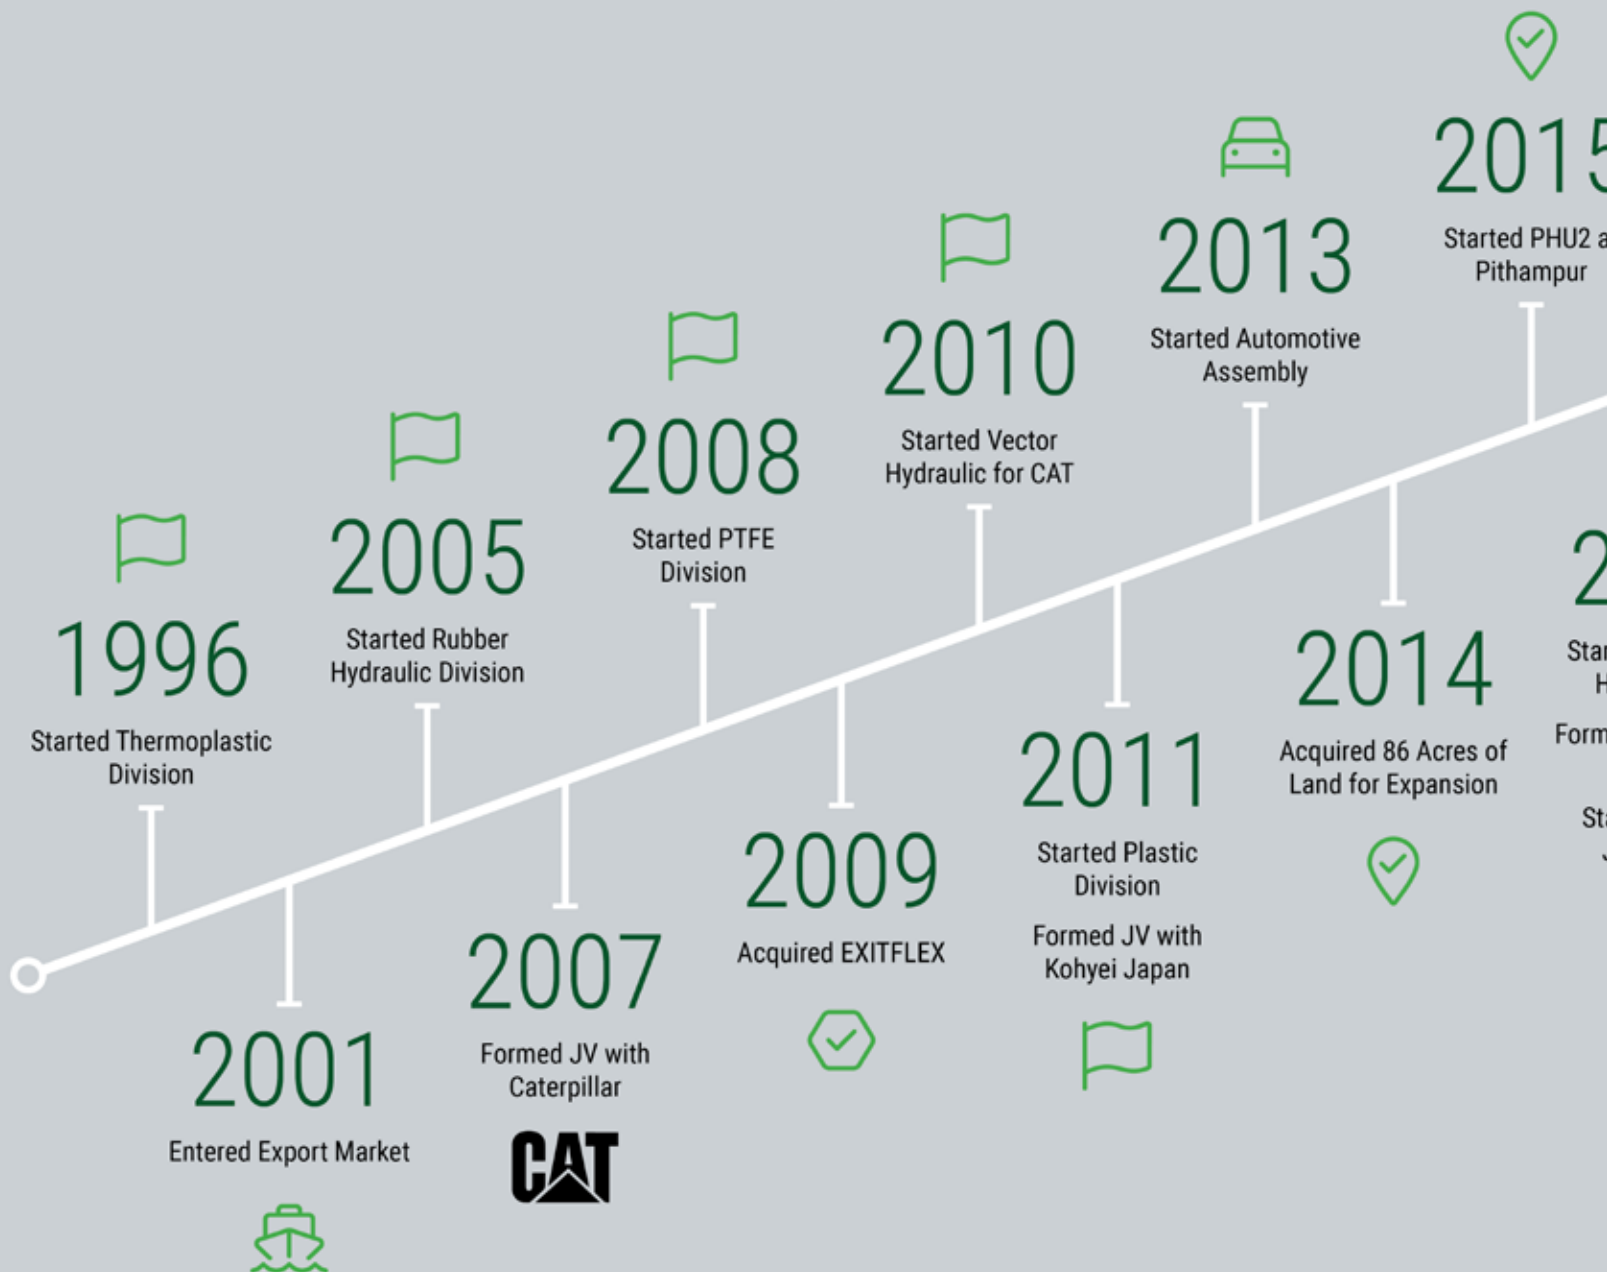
1996
Started Thermoplastic Division

2001
Entered Export Market

2005
Started Rubber Hydraulic Division

2007
Formed JV with Caterpillar

CAT

2008
Started PTFE Division

2009
Acquired EXITFLEX

2010
Started Vector Hydraulic for CAT

2011
Started Plastic Division

Formed JV with Kohyei Japan

2013
Started Automotive Assembly

2014
Acquired 86 Acres of Land for Expansion

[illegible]
Star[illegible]
H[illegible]
Form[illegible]
Sta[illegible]

201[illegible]
Started PHU2 a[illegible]
Pithampur